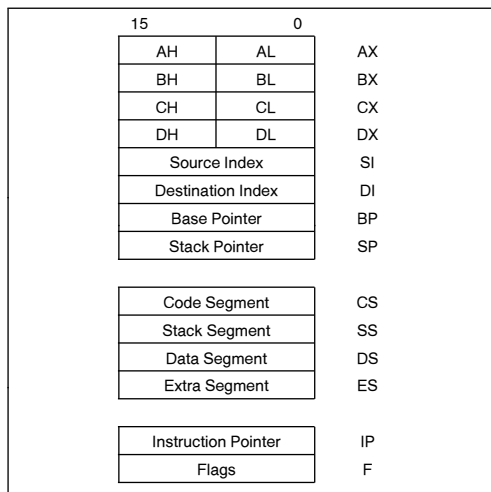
15 0

| AH | AL | AX |
|---|---|---|
| BH | BL | BX |
| CH | CL | CX |
| DH | DL | DX |
| Source Index | | SI |
| Destination Index | | DI |
| Base Pointer | | BP |
| Stack Pointer | | SP |

| Code Segment | CS |
|---|---|
| Stack Segment | SS |
| Data Segment | DS |
| Extra Segment | ES |

| Instruction Pointer | IP |
|---|---|
| Flags | F |